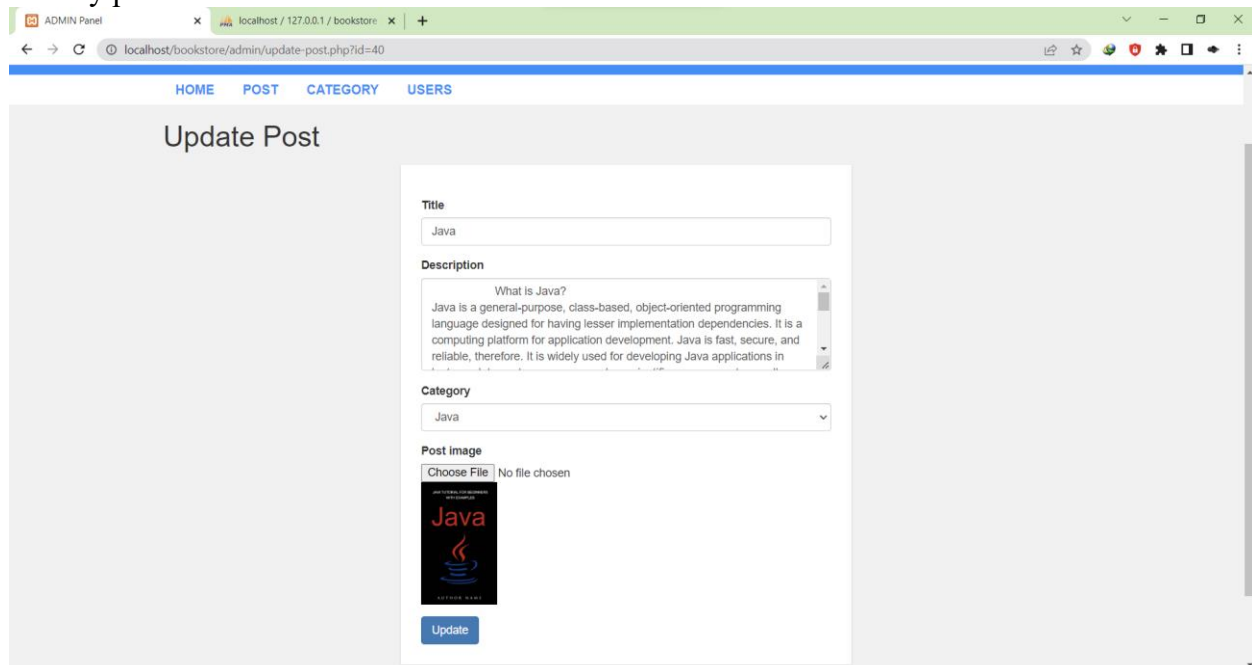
ADMIN Panel
localhost / 127.0.0.1 / bookstore
localhost/bookstore/admin/update-post.php?id=40

HOME POST CATEGORY USERS

Update Post

Title
Java

Description
What is Java?
Java is a general-purpose, class-based, object-oriented programming language designed for having lesser implementation dependencies. It is a computing platform for application development. Java is fast, secure, and reliable, therefore. It is widely used for developing Java applications in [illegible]

Category
Java

Post image
Choose File No file chosen

JAVA TUTORIAL FOR BEGINNERS WITH EXAMPLES
Java
AUTHOR NAME

Update